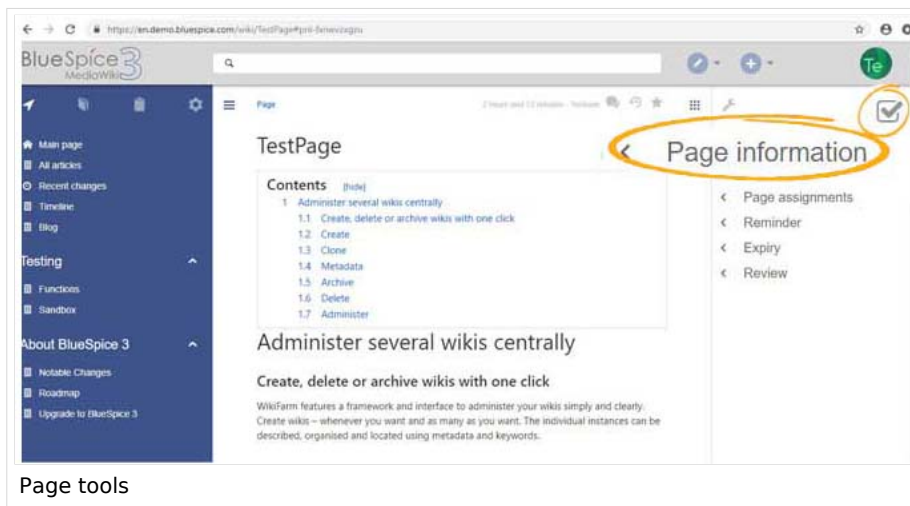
https://en.demo.bluespice.com/wiki/TestPage#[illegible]

BlueSpice 3 MediaWiki

Te

Main page
All articles
Recent changes
Timeline
Blog

Testing
Functions
Sandbox

About BlueSpice 3
Notable Changes
Roadmap
Upgrade to BlueSpice 3

Page

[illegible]

TestPage

Contents [hide]
1 Administer several wikis centrally
1.1 Create, delete or archive wikis with one click
1.2 Create
1.3 Clone
1.4 Metadata
1.5 Archive
1.6 Delete
1.7 Administer

Administer several wikis centrally

Create, delete or archive wikis with one click

WikiFarm features a framework and interface to administer your wikis simply and clearly. Create wikis – whenever you want and as many as you want. The individual instances can be described, organised and located using metadata and keywords.

Page information
Page assignments
Reminder
Expiry
Review

Page tools